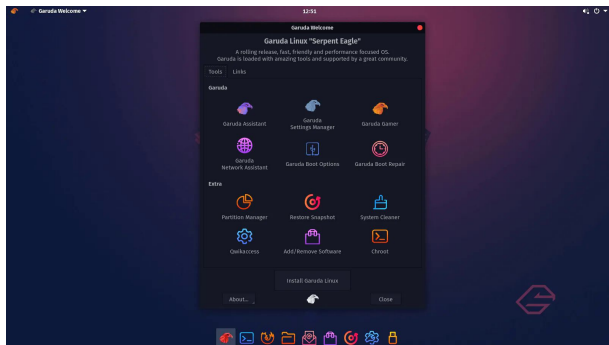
Garuda Welcome
12:51

Garuda Welcome

Garuda Linux "Serpent Eagle"

A rolling release, fast, friendly and performance focused OS.
Garuda is loaded with amazing tools and supported by a great community.

Tools Links

Garuda

Garuda Assistant
Garuda Settings Manager
Garuda Gamer
Garuda Network Assistant
Garuda Boot Options
Garuda Boot Repair

Extra

Partition Manager
Restore Snapshot
System Cleaner
Qwikaccess
Add/Remove Software
Chroot

Install Garuda Linux

About...
Close